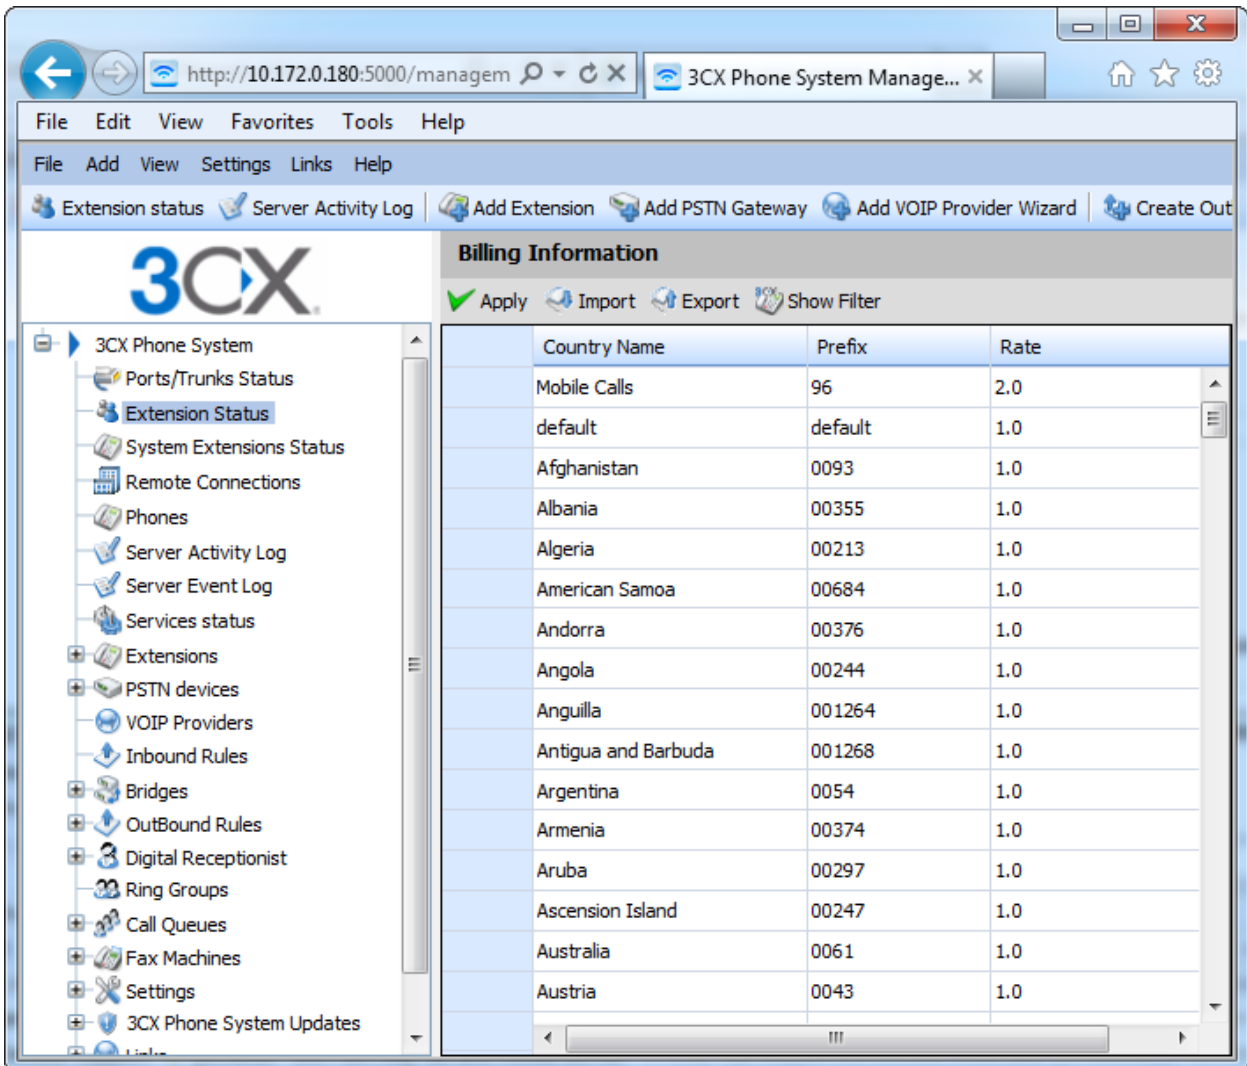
http://10.172.0.180:5000/managem

3CX Phone System Manage...

File Edit View Favorites Tools Help

File Add View Settings Links Help

Extension status Server Activity Log Add Extension Add PSTN Gateway Add VOIP Provider Wizard Create Out

3CX

3CX Phone System
Ports/Trunks Status
Extension Status
System Extensions Status
Remote Connections
Phones
Server Activity Log
Server Event Log
Services status
Extensions
PSTN devices
VOIP Providers
Inbound Rules
Bridges
OutBound Rules
Digital Receptionist
Ring Groups
Call Queues
Fax Machines
Settings
3CX Phone System Updates

Billing Information

Apply Import Export Show Filter

| Country Name | Prefix | Rate |
|---|---|---|
| Mobile Calls | 96 | 2.0 |
| default | default | 1.0 |
| Afghanistan | 0093 | 1.0 |
| Albania | 00355 | 1.0 |
| Algeria | 00213 | 1.0 |
| American Samoa | 00684 | 1.0 |
| Andorra | 00376 | 1.0 |
| Angola | 00244 | 1.0 |
| Anguilla | 001264 | 1.0 |
| Antigua and Barbuda | 001268 | 1.0 |
| Argentina | 0054 | 1.0 |
| Armenia | 00374 | 1.0 |
| Aruba | 00297 | 1.0 |
| Ascension Island | 00247 | 1.0 |
| Australia | 0061 | 1.0 |
| Austria | 0043 | 1.0 |